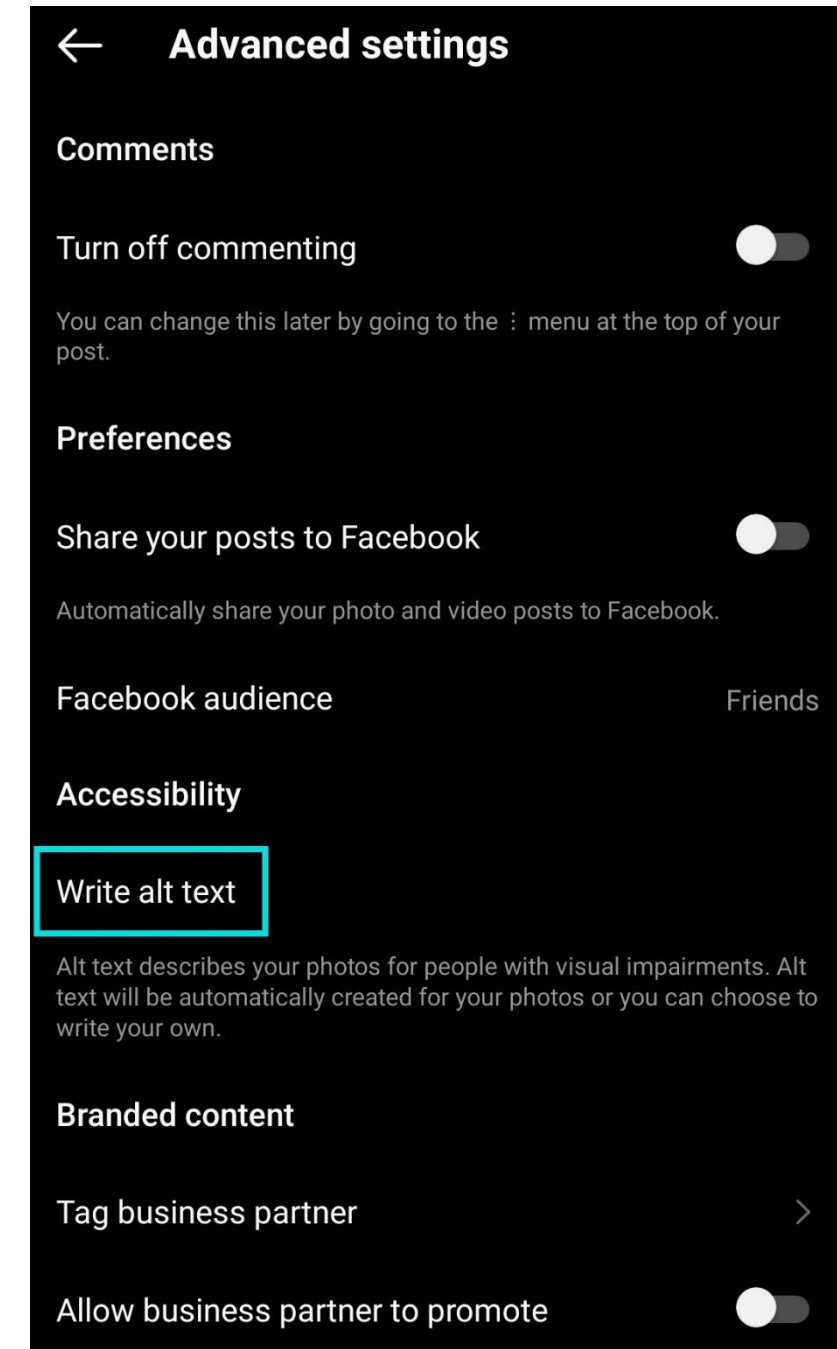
Advanced settings

Comments

Turn off commenting

You can change this later by going to the ⋮ menu at the top of your post.

Preferences

Share your posts to Facebook

Automatically share your photo and video posts to Facebook.

Facebook audience

Friends

Accessibility

Write alt text

Alt text describes your photos for people with visual impairments. Alt text will be automatically created for your photos or you can choose to write your own.

Branded content

Tag business partner

Allow business partner to promote